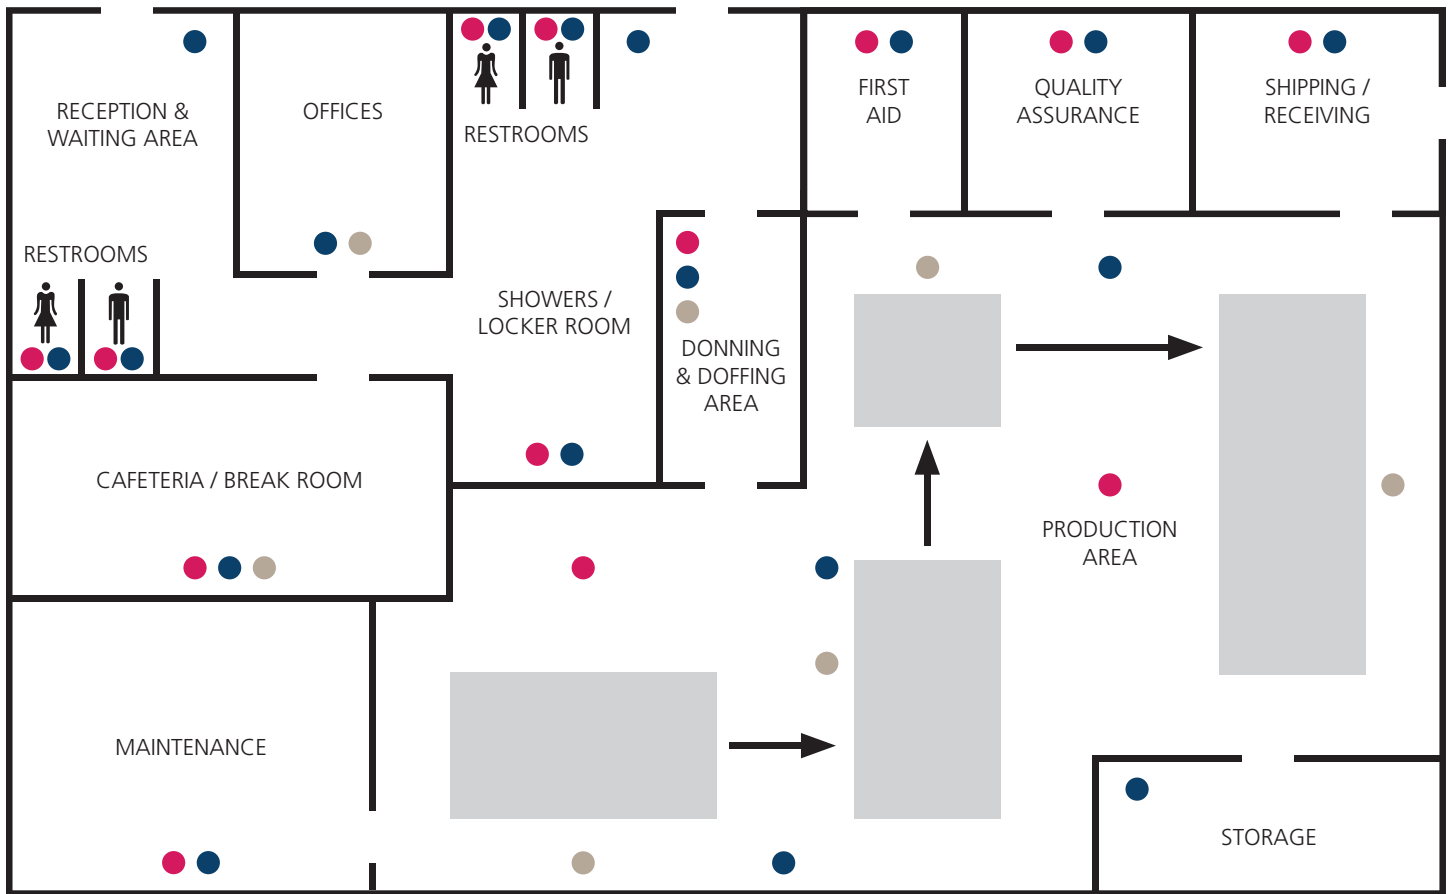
RECEPTION & WAITING AREA

OFFICES

RESTROOMS

FIRST AID

QUALITY ASSURANCE

SHIPPING / RECEIVING

RESTROOMS

SHOWERS / LOCKER ROOM

DONNING & DOFFING AREA

CAFETERIA / BREAK ROOM

PRODUCTION AREA

MAINTENANCE

STORAGE